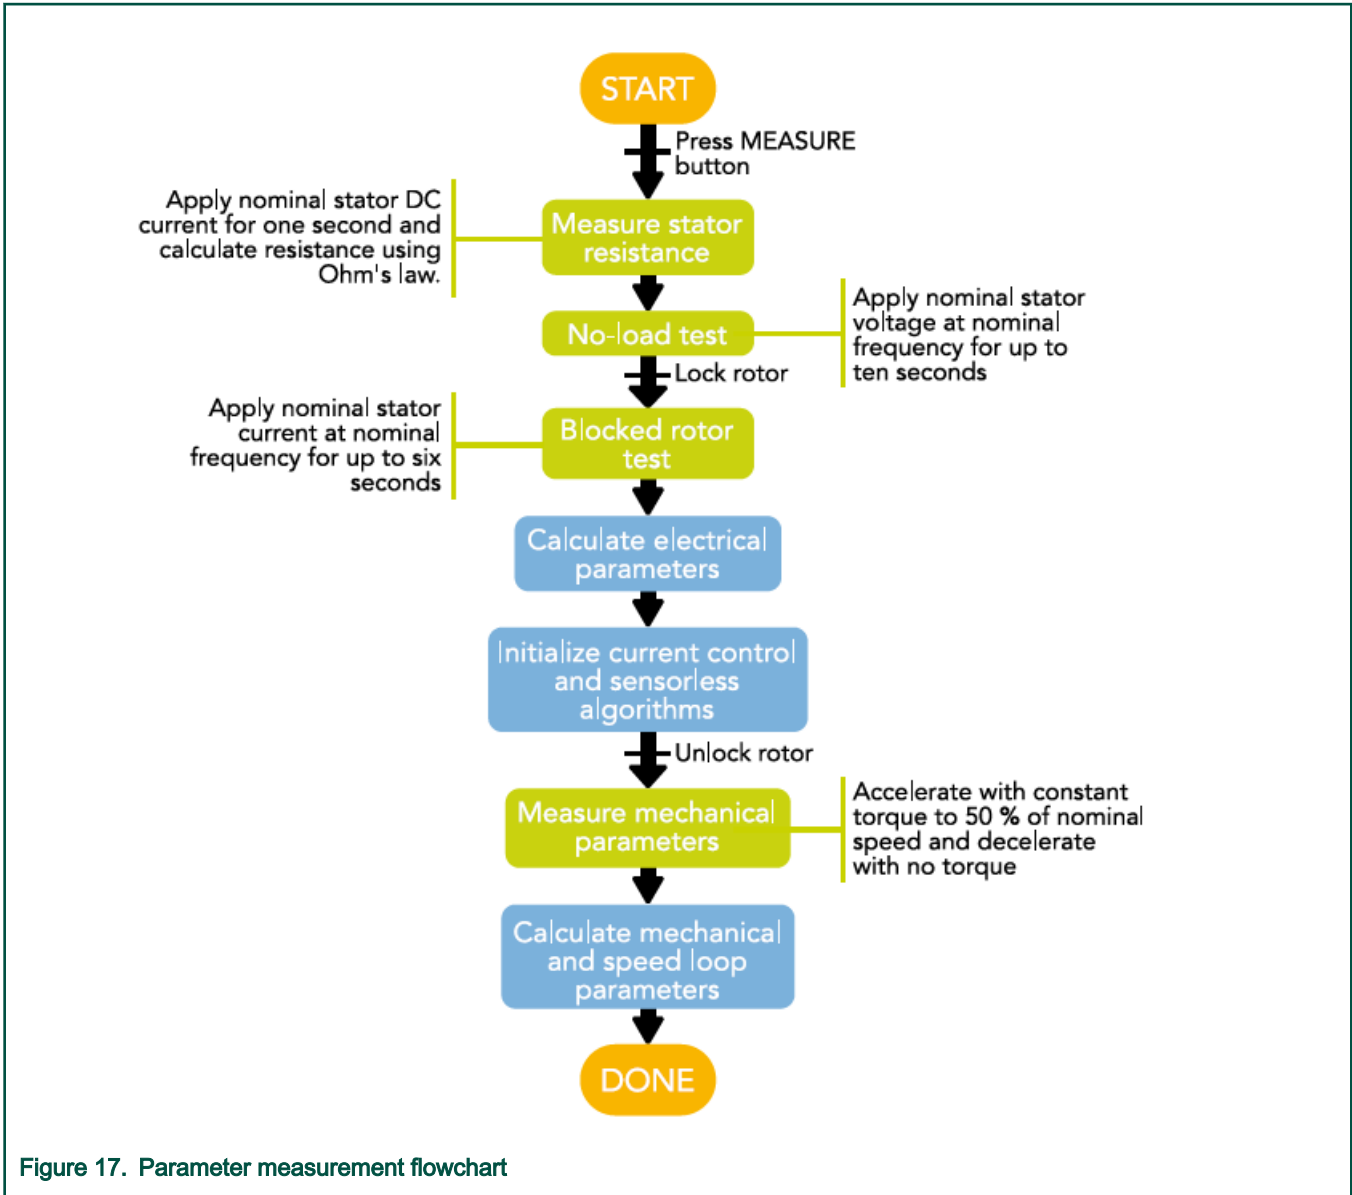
START

Press MEASURE button

Apply nominal stator DC current for one second and calculate resistance using Ohm's law.

Measure stator resistance

No-load test

Apply nominal stator voltage at nominal frequency for up to ten seconds

Lock rotor

Apply nominal stator current at nominal frequency for up to six seconds

Blocked rotor test

Calculate electrical parameters

Initialize current control and sensorless algorithms

Unlock rotor

Measure mechanical parameters

Accelerate with constant torque to 50 % of nominal speed and decelerate with no torque

Calculate mechanical and speed loop parameters

DONE

Figure 17. Parameter measurement flowchart